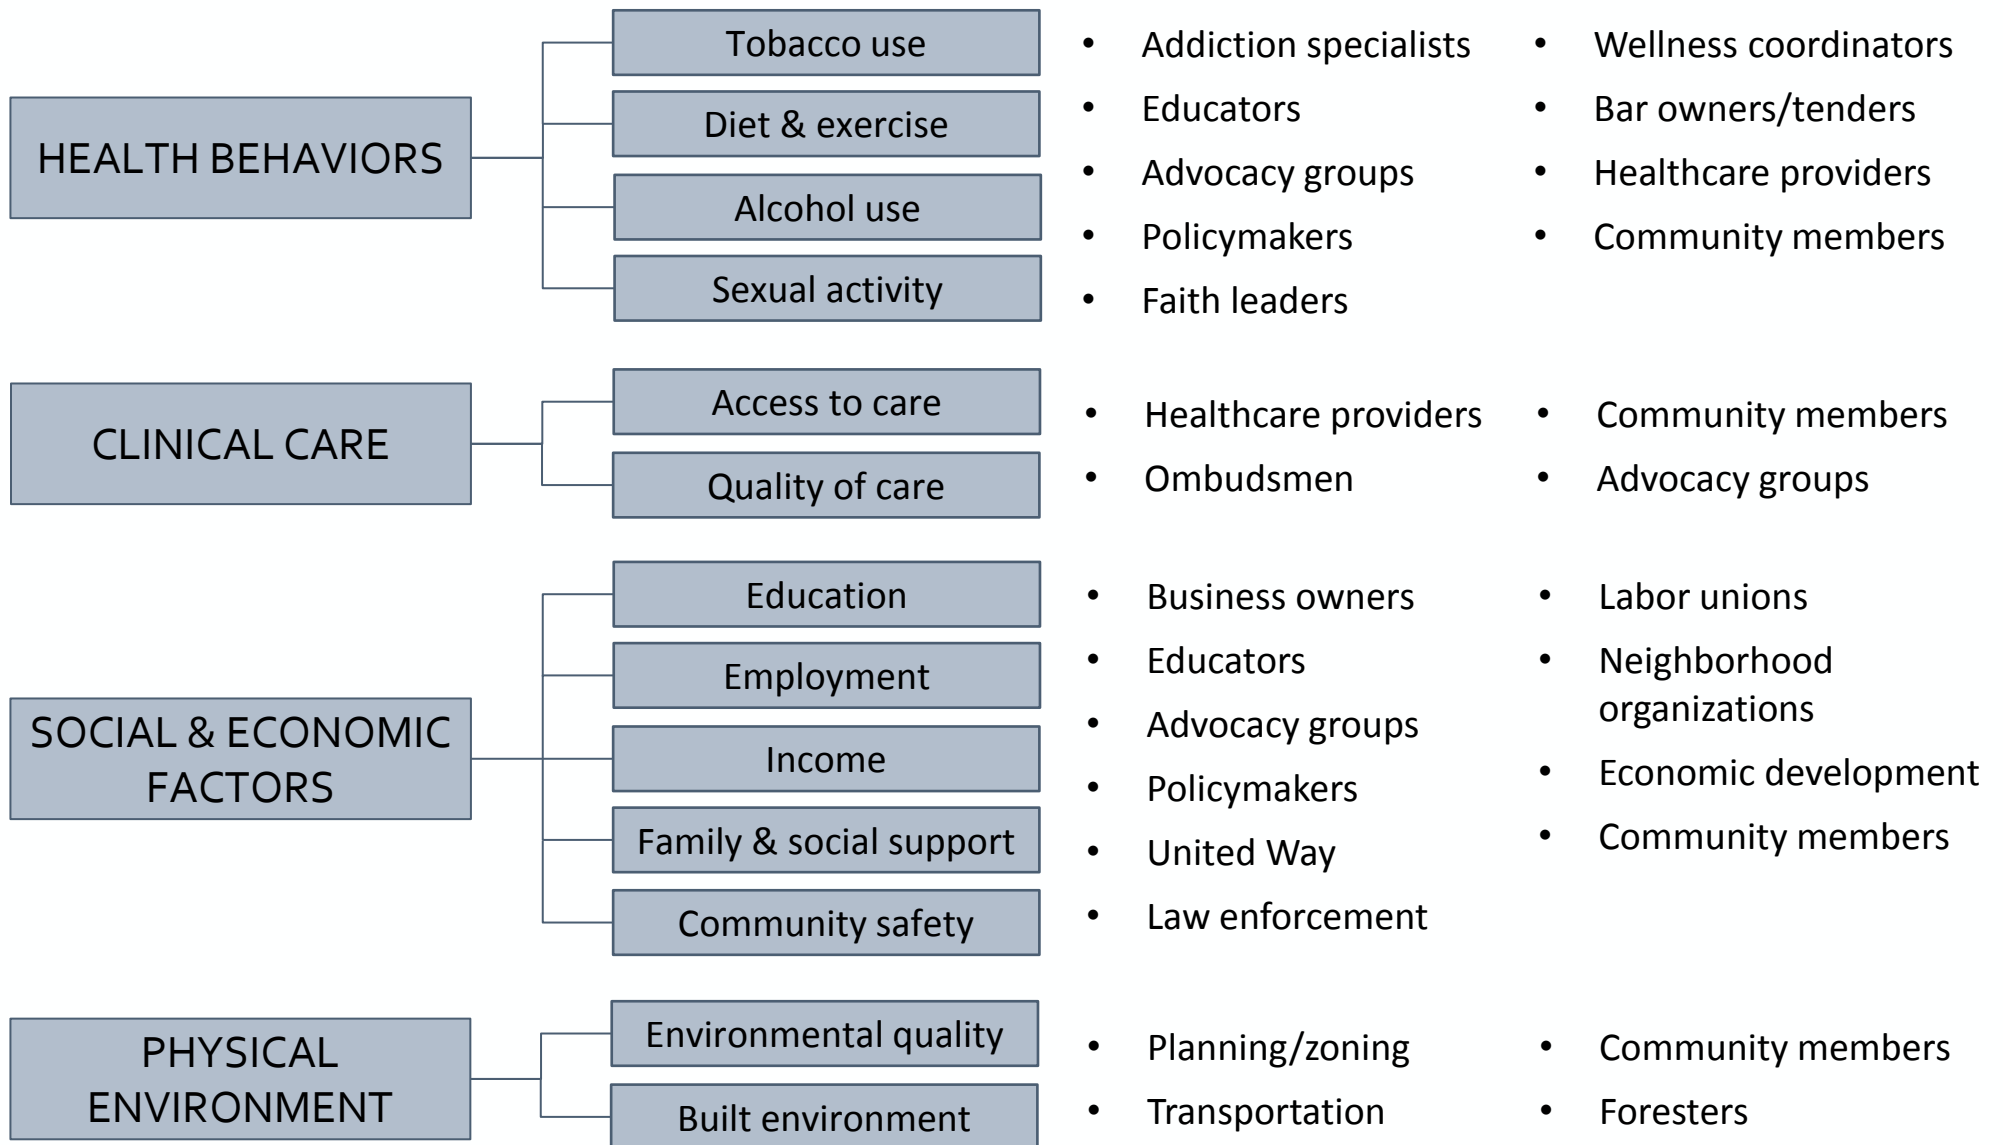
HEALTH BEHAVIORS

Tobacco use

Diet & exercise

Alcohol use

Sexual activity

- Addiction specialists
- Educators
- Advocacy groups
- Policymakers
- Faith leaders

- Wellness coordinators
- Bar owners/tenders
- Healthcare providers
- Community members

CLINICAL CARE

Access to care

Quality of care

- Healthcare providers
- Ombudsmen

- Community members
- Advocacy groups

SOCIAL & ECONOMIC FACTORS

Education

Employment

Income

Family & social support

Community safety

- Business owners
- Educators
- Advocacy groups
- Policymakers
- United Way
- Law enforcement

- Labor unions
- Neighborhood organizations
- Economic development
- Community members

PHYSICAL ENVIRONMENT

Environmental quality

Built environment

- Planning/zoning
- Transportation

- Community members
- Foresters